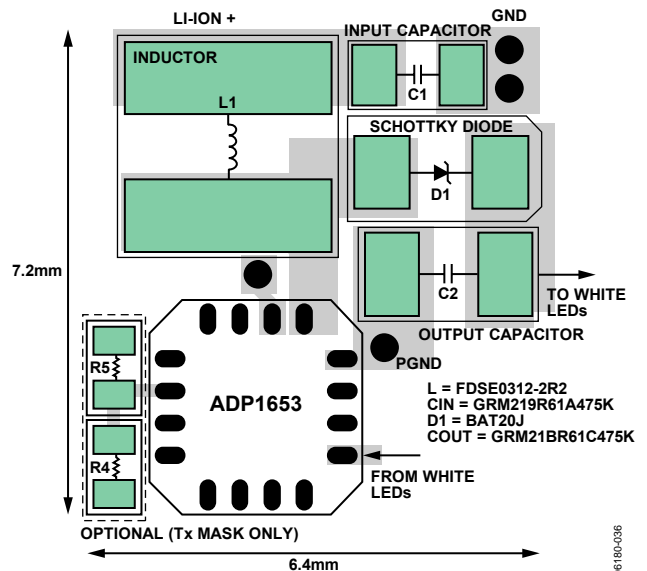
LI-ION +

INDUCTOR

L1

INPUT CAPACITOR

GND

C1

SCHOTTKY DIODE

D1

C2

TO WHITE LEDs

OUTPUT CAPACITOR

7.2mm

R5

R4

ADP1653

PGND

L = FDSE0312-2R2
CIN = GRM219R61A475K
D1 = BAT20J
COUT = GRM21BR61C475K

FROM WHITE LEDs

OPTIONAL (Tx MASK ONLY)

6.4mm

6180-036